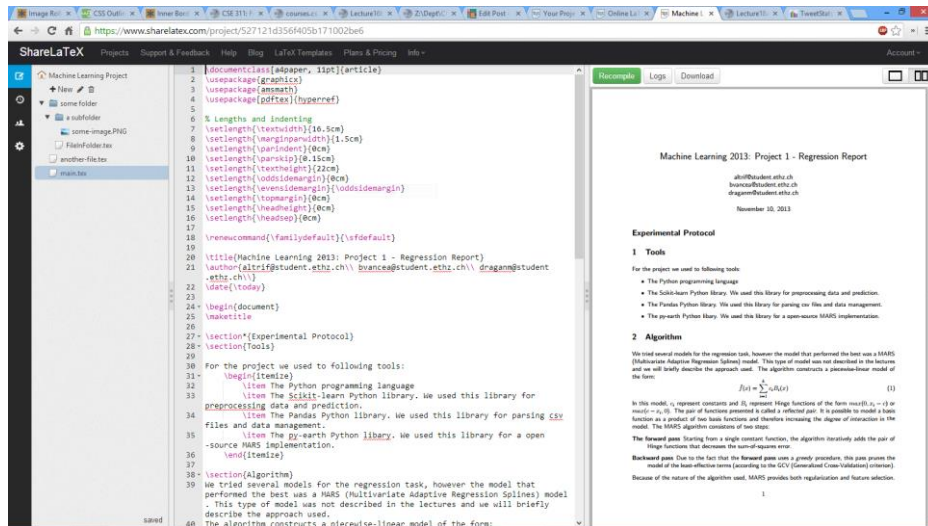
Image Rot × | CSS Outlin × | Inner Bord × | CSE 311: F × | courses.cs × | Lecture10 × | Z:\DeptO( × | Edit Post × | Your Proje × | Online La × | Machine L × | Lecture10 × | TweetStat ×

https://www.sharelatex.com/project/527121d356f405b171002be6

ShareLaTeX Projects Support & Feedback Help Blog LaTeX Templates Plans & Pricing Info Account

Machine Learning Project
New
some folder
a subfolder
some-image.PNG
FileInFolder.tex
another-file.tex
main.tex

saved

1 \documentclass[a4paper, 11pt]{article}
2 \usepackage{graphicx}
3 \usepackage{amsmath}
4 \usepackage[pdftex]{hyperref}
5
6 % Lengths and indenting
7 \setlength{\textwidth}{16.5cm}
8 \setlength{\marginparwidth}{1.5cm}
9 \setlength{\parindent}{0cm}
10 \setlength{\parskip}{0.15cm}
11 \setlength{\textheight}{22cm}
12 \setlength{\oddsidemargin}{0cm}
13 \setlength{\evensidemargin}{\oddsidemargin}
14 \setlength{\topmargin}{0cm}
15 \setlength{\headheight}{0cm}
16 \setlength{\headsep}{0cm}
17
18 \renewcommand{\familydefault}{\sfdefault}
19
20 \title{Machine Learning 2013: Project 1 - Regression Report}
21 \author{altrif@student.ethz.ch\\ bvancea@student.ethz.ch\\ draganm@student.ethz.ch\\}
22 \date{\today}
23
24 \begin{document}
25 \maketitle
26
27 \section*{Experimental Protocol}
28 \section{Tools}
29
30 For the project we used to following tools:
31 \begin{itemize}
32 \item The Python programming language
33 \item The Scikit-learn Python library. We used this library for preprocessing data and prediction.
34 \item The Pandas Python library. We used this library for parsing csv files and data management.
35 \item The py-earth Python libary. We used this library for a open -source MARS implementation.
36 \end{itemize}
37
38 \section{Algorithm}
39 We tried several models for the regression task, however the model that performed the best was a MARS (Multivariate Adaptive Regression Splines) model . This type of model was not described in the lectures and we will briefly describe the approach used.
40 The algorithm constructs a piecewise-linear model of the form:

Recompile Logs Download

Machine Learning 2013: Project 1 - Regression Report

altrif@student.ethz.ch
bvancea@student.ethz.ch
draganm@student.ethz.ch

November 10, 2013

Experimental Protocol

1 Tools

For the project we used to following tools:

• The Python programming language
• The Scikit-learn Python library. We used this library for preprocessing data and prediction.
• The Pandas Python library. We used this library for parsing csv files and data management.
• The py-earth Python libary. We used this library for a open-source MARS implementation.

2 Algorithm

We tried several models for the regression task, however the model that performed the best was a MARS (Multivariate Adaptive Regression Splines) model. This type of model was not described in the lectures and we will briefly describe the approach used. The algorithm constructs a piecewise-linear model of the form:

$\hat{f}(x) = \sum_{i=1}^{k} c_i B_i(x)$ (1)

In this model, $c_i$ represent constants and $B_i$ represent Hinge functions of the form $max(0, x_i - c)$ or $max(c - x_i, 0)$. The pair of functions presented is called a reflected pair. It is possible to model a basis function as a product of two basis functions and therefore increasing the degree of interaction in the model. The MARS algorithm consistens of two steps:

The forward pass Starting from a single constant function, the algorithm iteratively adds the pair of Hinge functions that decreases the sum-of-squares error.

Backward pass Due to the fact that the forward pass uses a greedy procedure, this pass prunes the model of the least-effective terms (according to the GCV (Generalized Cross-Validation) criterion).

Because of the nature of the algorithm used, MARS provides both regularization and feature selection.

1